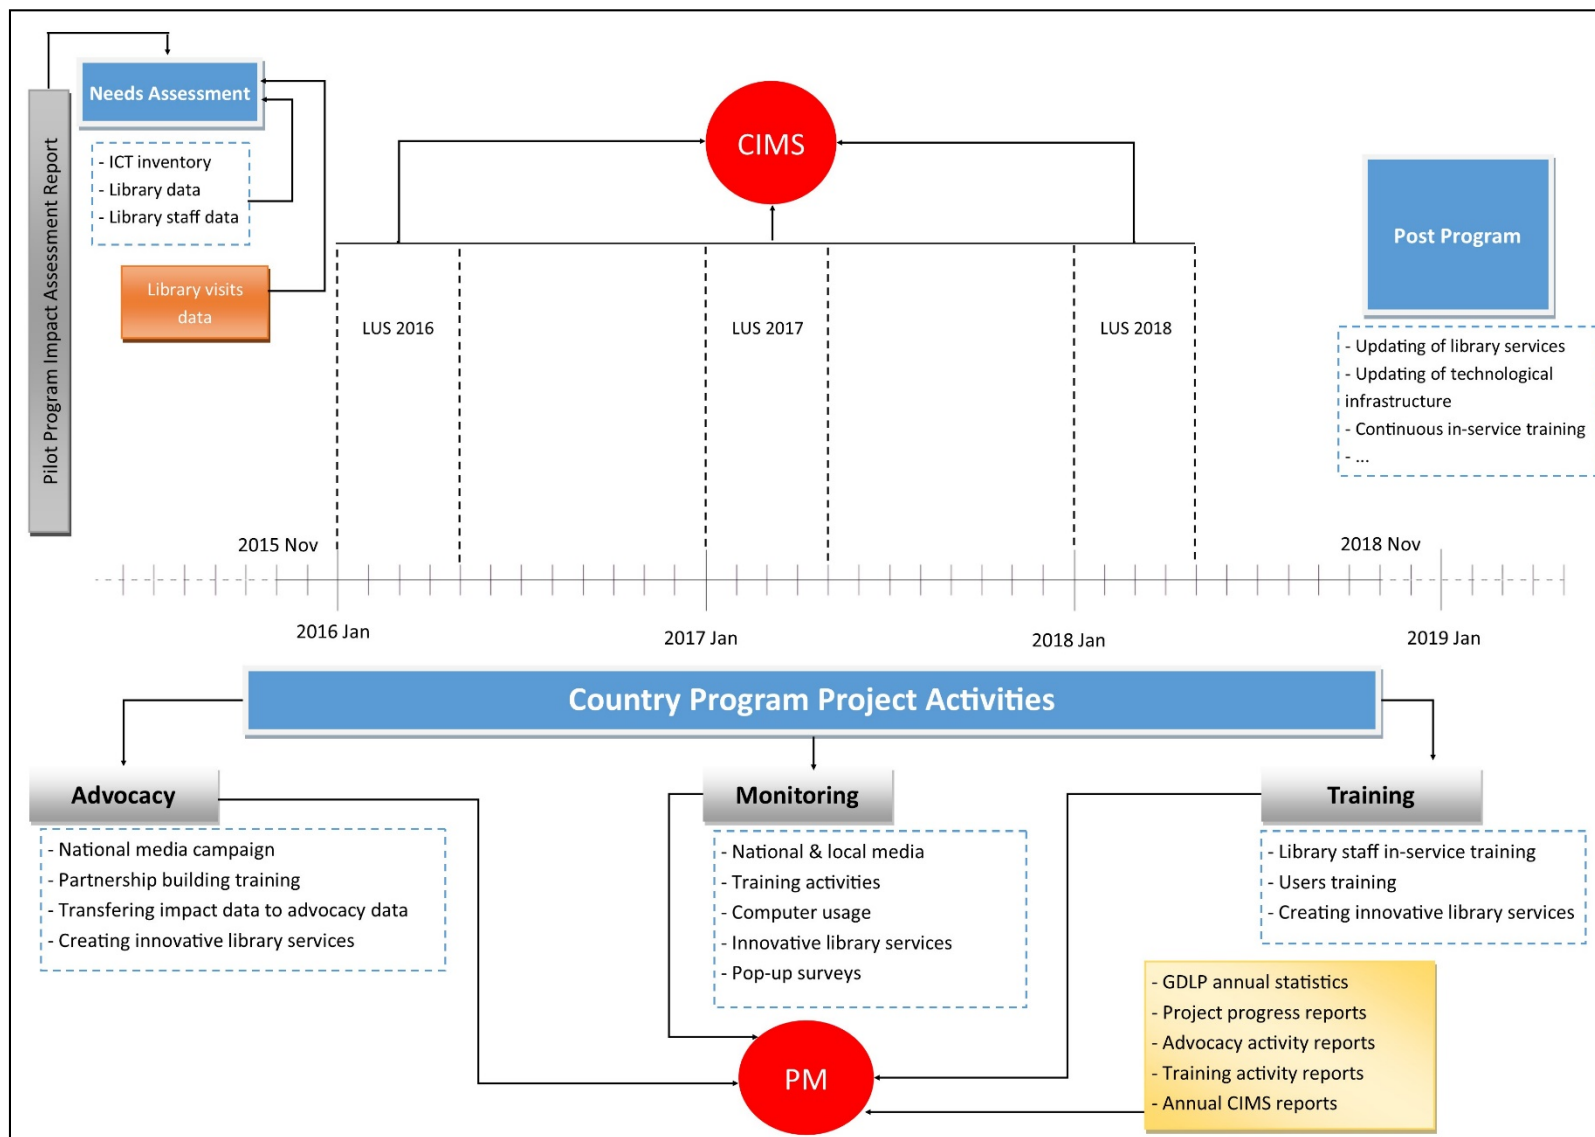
Pilot Program Impact Assessment Report

Needs Assessment

- ICT inventory
- Library data
- Library staff data

Library visits data

CIMS

LUS 2016

LUS 2017

LUS 2018

Post Program

- Updating of library services
- Updating of technological infrastructure
- Continuous in-service training
- ...

2015 Nov

2018 Nov

2016 Jan

2017 Jan

2018 Jan

2019 Jan

Country Program Project Activities

Advocacy

- National media campaign
- Partnership building training
- Transfering impact data to advocacy data
- Creating innovative library services

Monitoring

- National & local media
- Training activities
- Computer usage
- Innovative library services
- Pop-up surveys

Training

- Library staff in-service training
- Users training
- Creating innovative library services

- GDLP annual statistics
- Project progress reports
- Advocacy activity reports
- Training activity reports
- Annual CIMS reports

PM